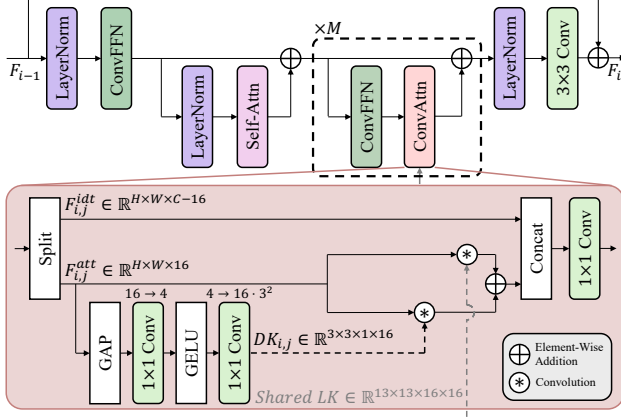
$F_{i-1}$

LayerNorm

ConvFFN

LayerNorm

Self-Attn

$\times M$

ConvFFN

ConvAttn

LayerNorm

3×3 Conv

$F_i$

Split

$F_{i,j}^{idt} \in \mathbb{R}^{H\times W\times C-16}$

$F_{i,j}^{att} \in \mathbb{R}^{H\times W\times 16}$

Concat

1×1 Conv

$16 \rightarrow 4$

$4 \rightarrow 16 \cdot 3^2$

GAP

1×1 Conv

GELU

1×1 Conv

$DK_{i,j} \in \mathbb{R}^{3\times 3\times 1\times 16}$

Shared $LK \in \mathbb{R}^{13\times 13\times 16\times 16}$

Element-Wise Addition

Convolution